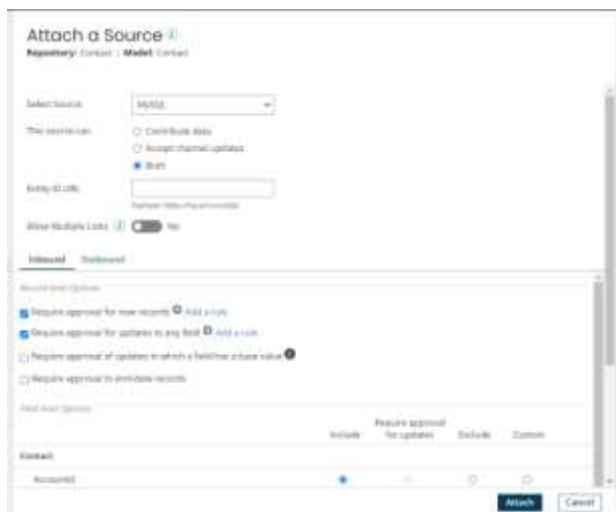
Attach a Source

Repository: Contact | Model: Contact

Select Source: MySQL

This source can: Contribute data
Accept channel updates
Both

Entity ID URL:

Example: https://myserver/{id}

Allow Multiple Links: No

Inbound Outbound

Record level Options

Require approval for new records Add a rule

Require approval for updates to any field Add a rule

Require approval of updates in which a field has a base value

Require approval to end-date records

Field level Options

| | Include | Require approval for updates | Exclude | Custom |
|---|---|---|---|---|
| Contact | | | | |
| AccountId | | | | |

Attach Cancel